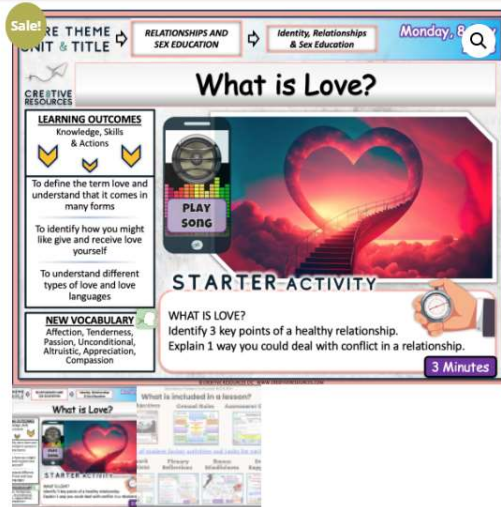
Sale!

RE THEME
NIT & TITLE

RELATIONSHIPS AND SEX EDUCATION

Identity, Relationships & Sex Education

Monday, 8

CRE8TIVE RESOURCES

What is Love?

LEARNING OUTCOMES
Knowledge, Skills & Actions

To define the term love and understand that it comes in many forms

To identify how you might like give and receive love yourself

To understand different types of love and love languages

PLAY SONG

STARTER ACTIVITY

NEW VOCABULARY
Affection, Tenderness, Passion, Unconditional, Altruistic, Appreciation, Compassion

WHAT IS LOVE?
Identify 3 key points of a healthy relationship.
Explain 1 way you could deal with conflict in a relationship.

3 Minutes

What is Love?

STARTER ACTIVITY

What is included in a lesson?

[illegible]